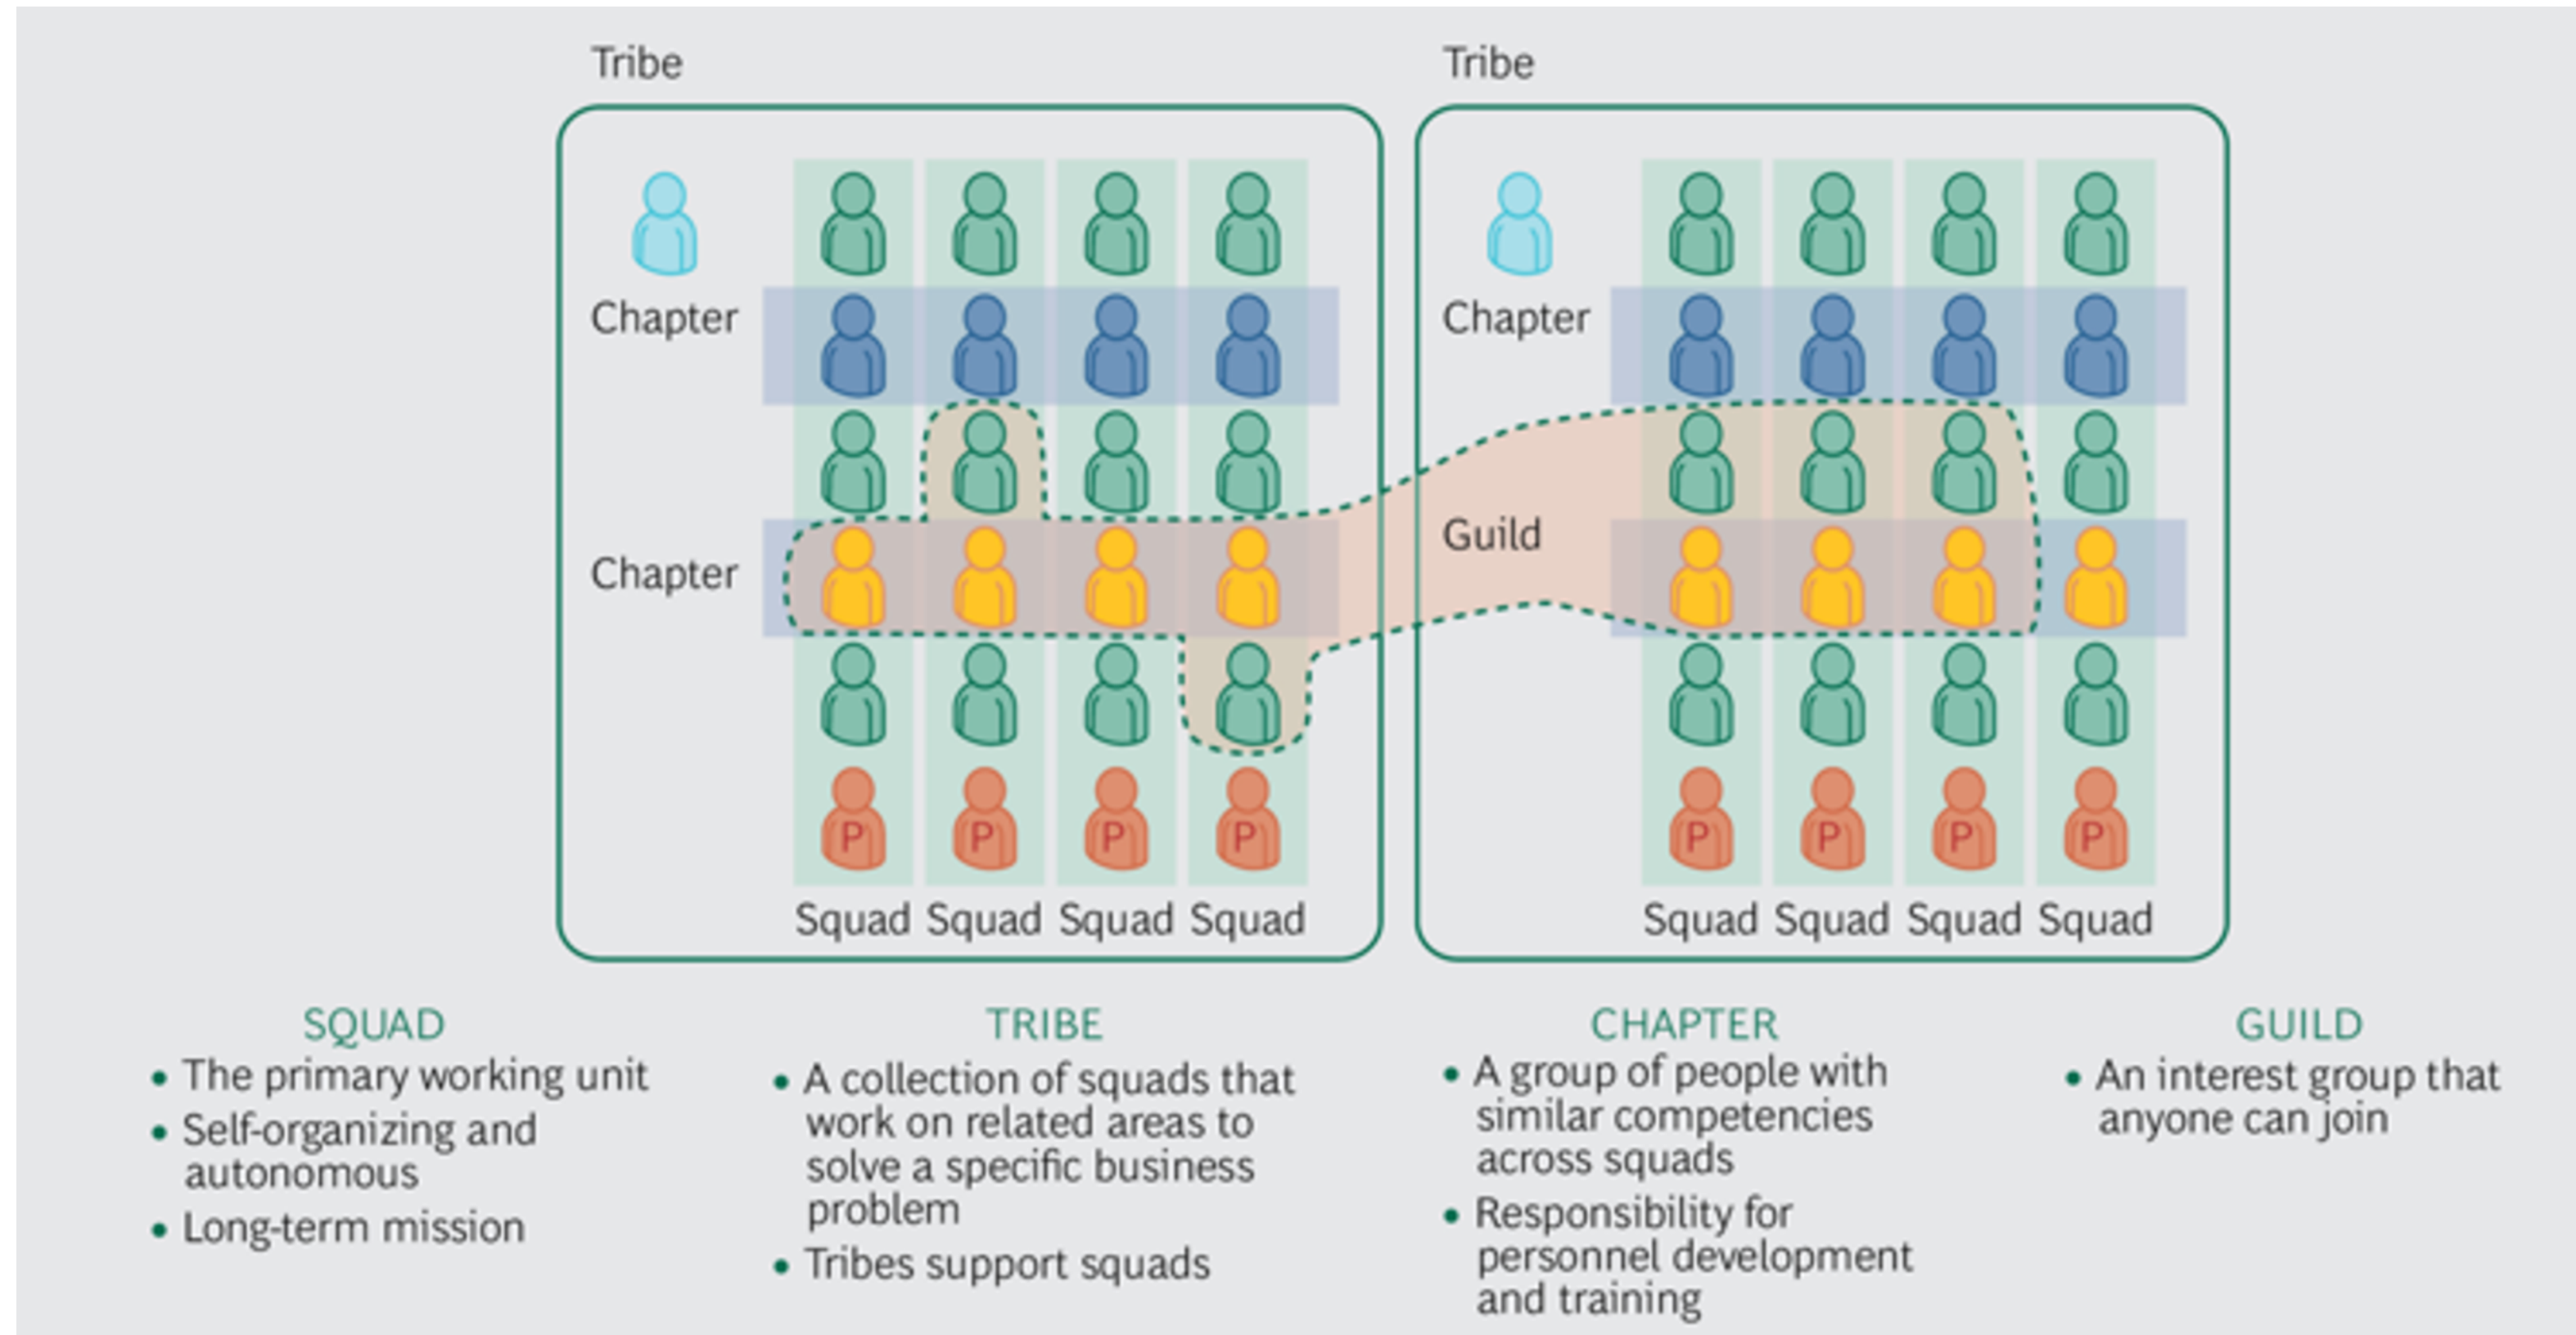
Tribe

Chapter

Chapter

P P P P

Squad Squad Squad Squad

Tribe

Chapter

Guild

P P P P

Squad Squad Squad Squad

SQUAD
• The primary working unit
• Self-organizing and autonomous
• Long-term mission

TRIBE
• A collection of squads that work on related areas to solve a specific business problem
• Tribes support squads

CHAPTER
• A group of people with similar competencies across squads
• Responsibility for personnel development and training

GUILD
• An interest group that anyone can join